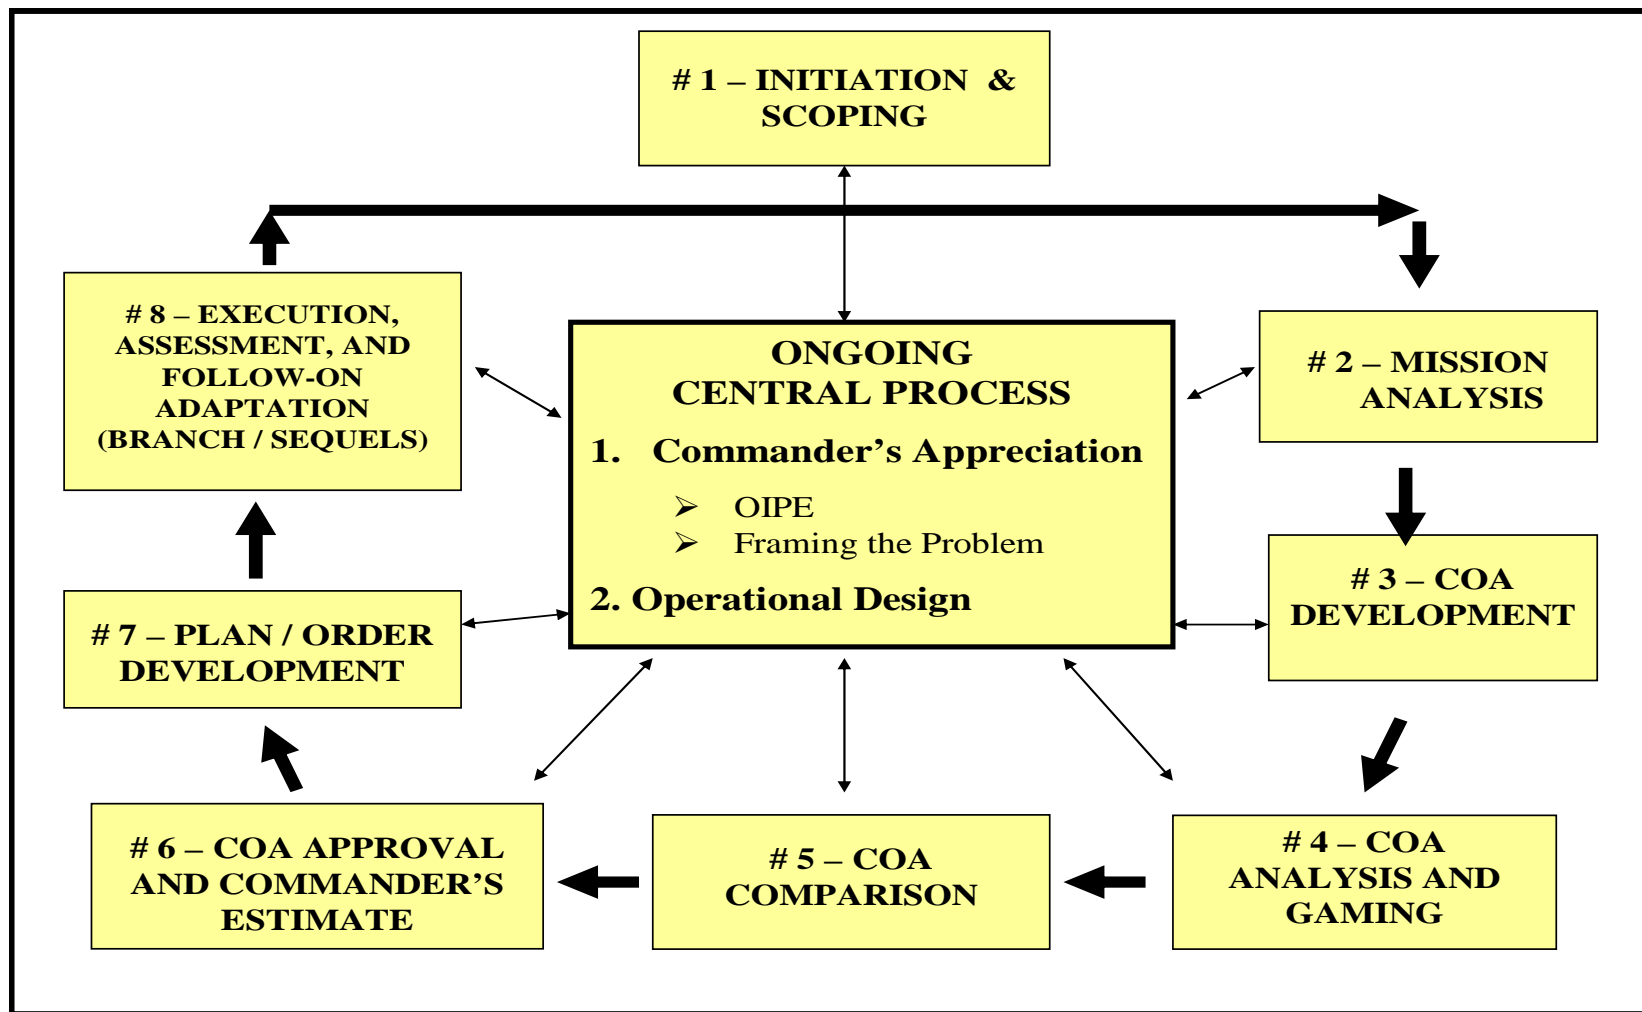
# 1 – INITIATION & SCOPING

# 8 – EXECUTION, ASSESSMENT, AND FOLLOW-ON ADAPTATION (BRANCH / SEQUELS)

ONGOING CENTRAL PROCESS

1. Commander's Appreciation

➢ OIPE
➢ Framing the Problem

2. Operational Design

# 2 – MISSION ANALYSIS

# 3 – COA DEVELOPMENT

# 7 – PLAN / ORDER DEVELOPMENT

# 6 – COA APPROVAL AND COMMANDER'S ESTIMATE

# 5 – COA COMPARISON

# 4 – COA ANALYSIS AND GAMING